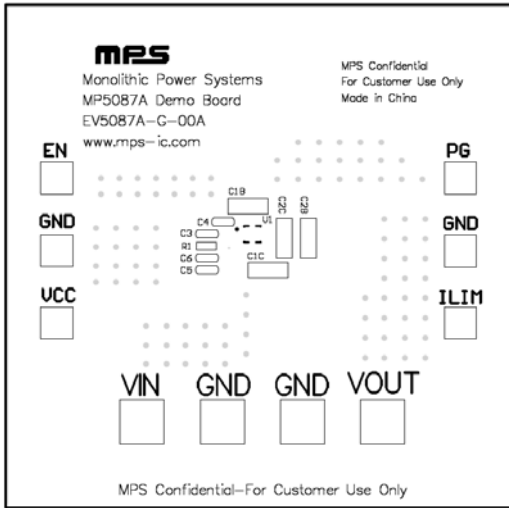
mps
Monolithic Power Systems
MP5087A Demo Board
EV5087A-G-00A
www.mps-ic.com

MPS Confidential
For Customer Use Only
Made in China

EN
GND
VCC

PG
GND
ILIM

C1B
C4
U1
C2C
C2B
C3
R1
C6
C5
C1C

VIN
GND
GND
VOUT

MPS Confidential—For Customer Use Only